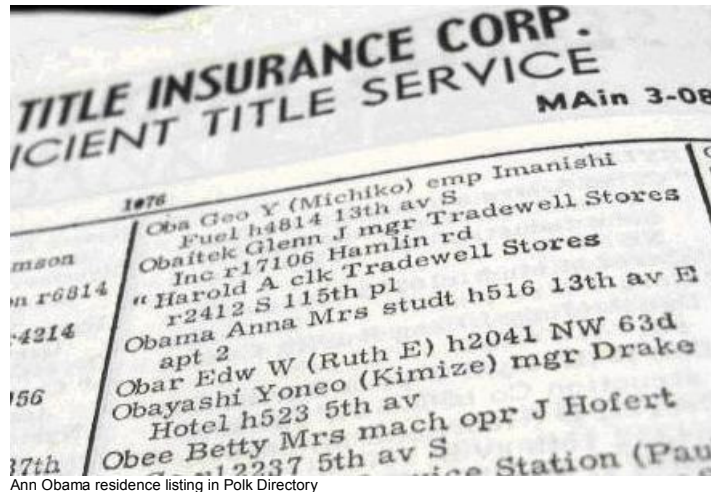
TITLE INSURANCE CORP.
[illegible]CIENT TITLE SERVICE
MAin 3-08

1076

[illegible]mson
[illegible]n r6814
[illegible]4214
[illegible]156
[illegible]37th

Oba Geo Y (Michiko) emp Imanishi Fuel h4814 13th av S
Obaitek Glenn J mgr Tradewell Stores Inc r17106 Hamlin rd
" Harold A clk Tradewell Stores r2412 S 115th pl
Obama Anna Mrs studt h516 13th av E apt 2
Obar Edw W (Ruth E) h2041 NW 63d
Obayashi Yoneo (Kimize) mgr Drake Hotel h523 5th av
Obee Betty Mrs mach opr J Hofert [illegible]2237 5th av S
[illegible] Station (Pau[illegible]

Ann Obama residence listing in Polk Directory